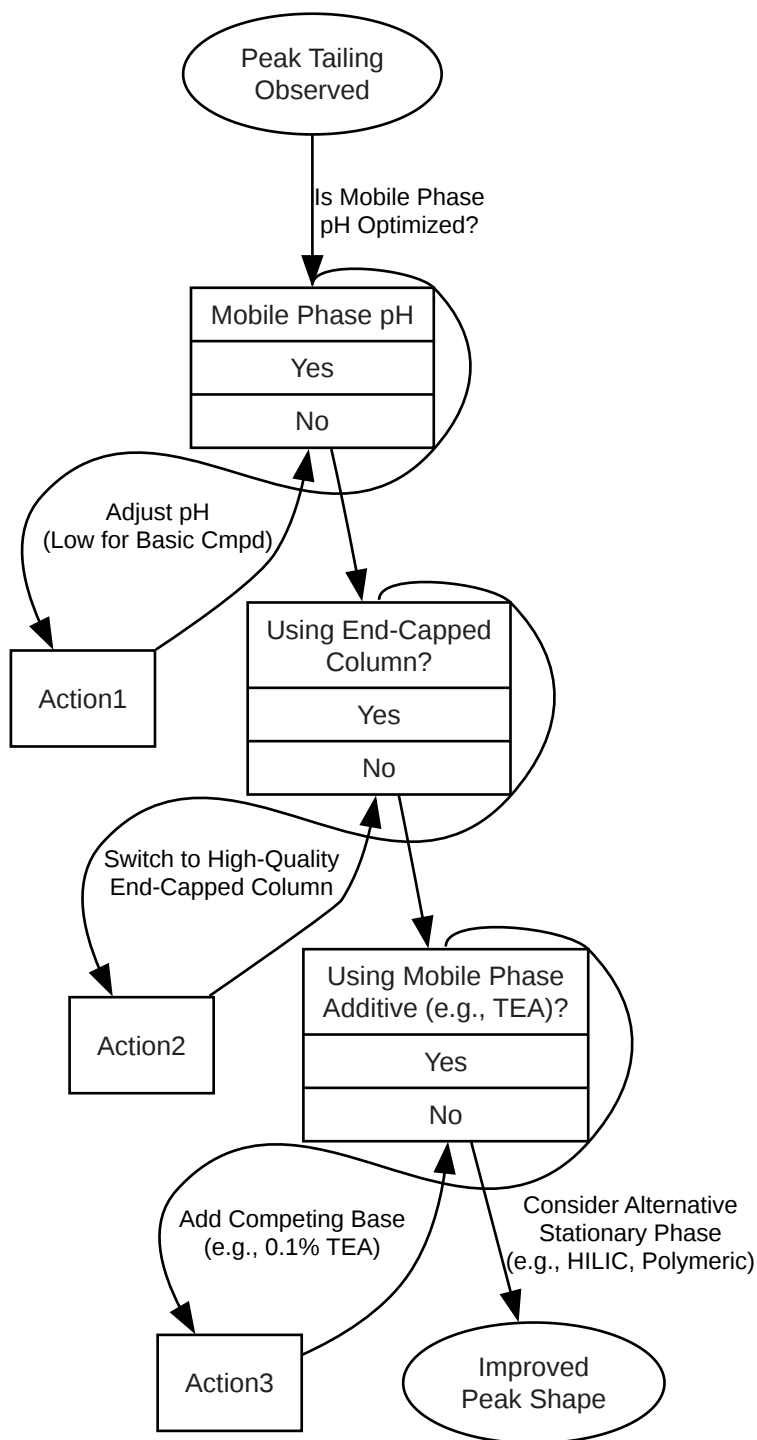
Peak Tailing Observed

Is Mobile Phase pH Optimized?

Mobile Phase pH

Yes

No

Adjust pH (Low for Basic Cmpd)

Action1

Using End-Capped Column?

Yes

No

Switch to High-Quality End-Capped Column

Action2

Using Mobile Phase Additive (e.g., TEA)?

Yes

No

Add Competing Base (e.g., 0.1% TEA)

Consider Alternative Stationary Phase (e.g., HILIC, Polymeric)

Action3

Improved Peak Shape